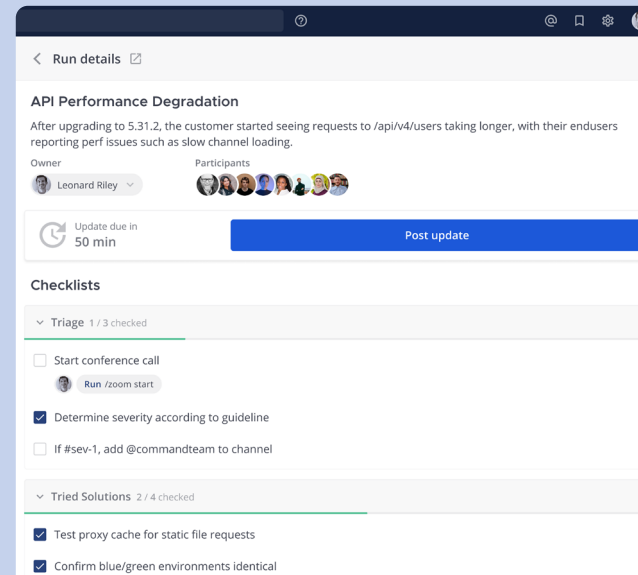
Run details

API Performance Degradation

After upgrading to 5.31.2, the customer started seeing requests to /api/v4/users taking longer, with their endusers reporting perf issues such as slow channel loading.

Owner
Leonard Riley

Participants

Update due in
50 min

Post update

Checklists

Triage 1 / 3 checked

Start conference call

Run /zoom start

Determine severity according to guideline

If #sev-1, add @commandteam to channel

Tried Solutions 2 / 4 checked

Test proxy cache for static file requests

Confirm blue/green environments identical